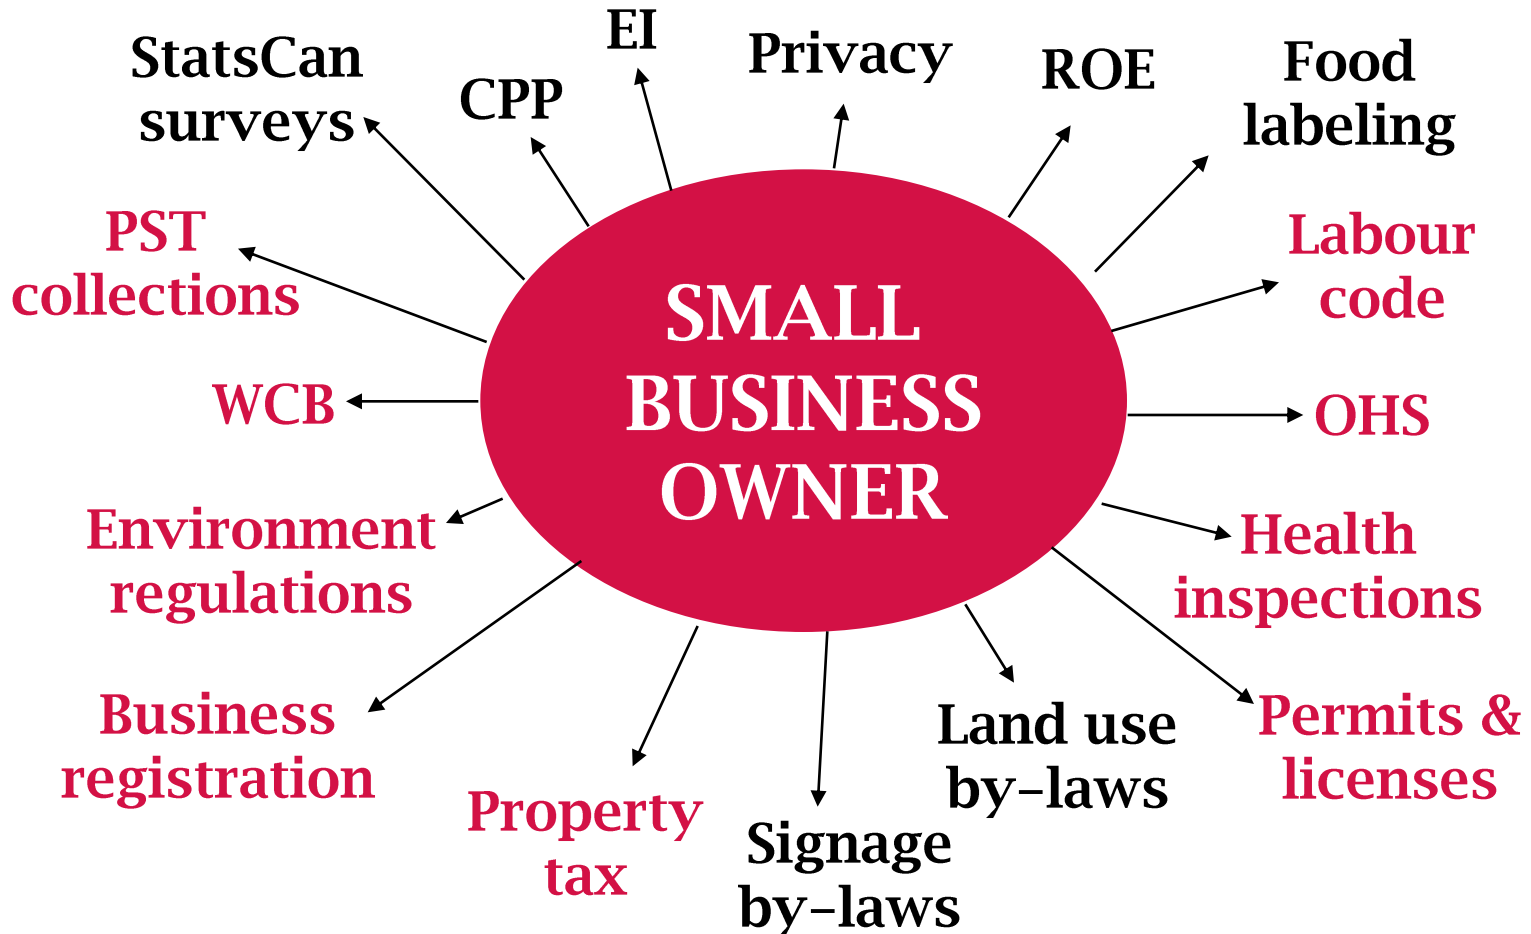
SMALL BUSINESS OWNER

StatsCan surveys

CPP

EI

Privacy

ROE

Food labeling

PST collections

Labour code

WCB

OHS

Environment regulations

Health inspections

Business registration

Permits & licenses

Property tax

Signage by–laws

Land use by–laws